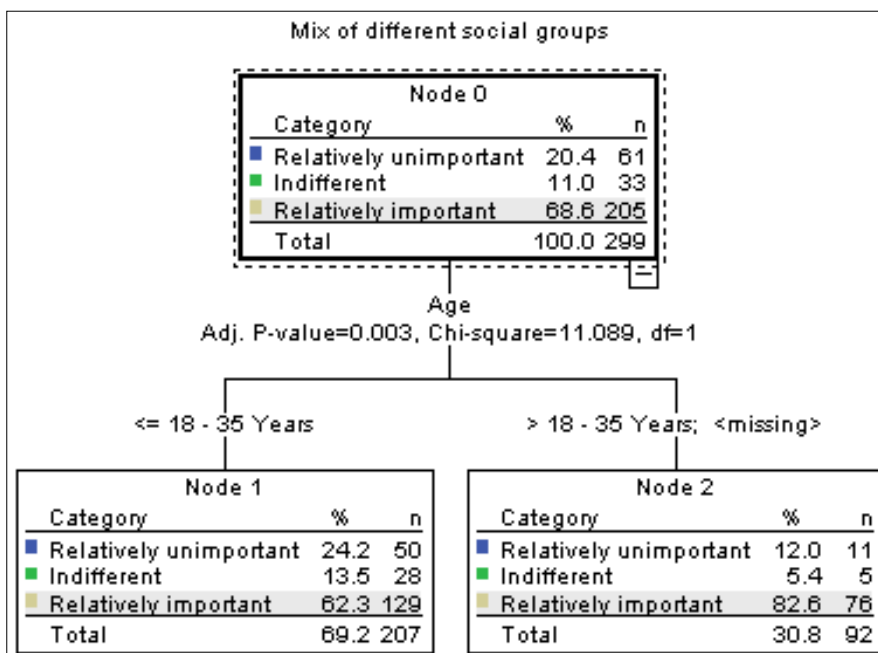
Mix of different social groups

Node 0

| Category | % | n |
|---|---|---|
| Relatively unimportant | 20.4 | 61 |
| Indifferent | 11.0 | 33 |
| Relatively important | 68.6 | 205 |
| Total | 100.0 | 299 |

Age
Adj. P-value=0.003, Chi-square=11.089, df=1

<= 18 - 35 Years

> 18 - 35 Years; <missing>

Node 1

| Category | % | n |
|---|---|---|
| Relatively unimportant | 24.2 | 50 |
| Indifferent | 13.5 | 28 |
| Relatively important | 62.3 | 129 |
| Total | 69.2 | 207 |

Node 2

| Category | % | n |
|---|---|---|
| Relatively unimportant | 12.0 | 11 |
| Indifferent | 5.4 | 5 |
| Relatively important | 82.6 | 76 |
| Total | 30.8 | 92 |